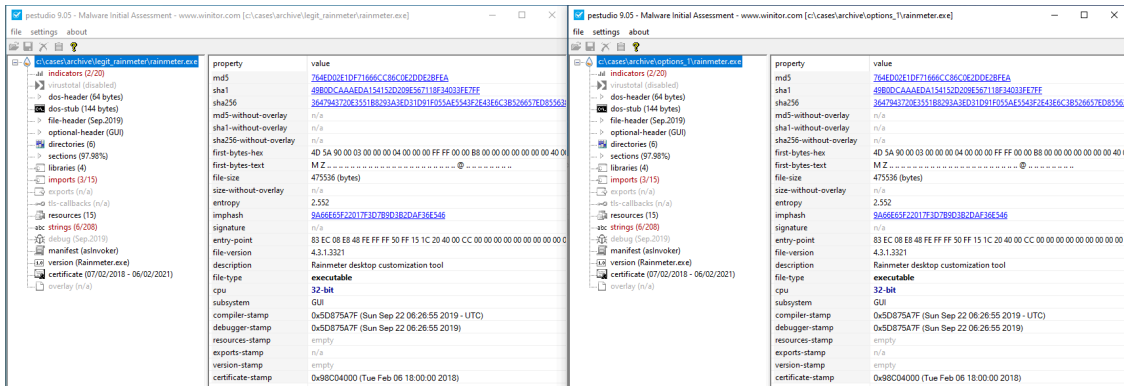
pestudio 9.05 - Malware Initial Assessment - www.winitor.com [c:\cases\archive\legit_rainmeter\rainmeter.exe]

file settings about

c:\cases\archive\legit_rainmeter\rainmeter.exe
indicators (2/20)
virustotal (disabled)
dos-header (64 bytes)
dos-stub (144 bytes)
file-header (Sep.2019)
optional-header (GUI)
directories (6)
sections (97.98%)
libraries (4)
imports (3/15)
exports (n/a)
tls-callbacks (n/a)
resources (15)
strings (6/208)
debug (Sep.2019)
manifest (asInvoker)
version (Rainmeter.exe)
certificate (07/02/2018 - 06/02/2021)
overlay (n/a)

| property | value |
|---|---|
| md5 | 764ED02E1DF71666CC86C0E2DDE2BFEA |
| sha1 | 49B0DCAAAEDA154152D209E567118F34033EF7FF |
| sha256 | 3647943720E3551B8293A3ED31D91F055AE5543F2E43E6C3B526657ED85563 |
| md5-without-overlay | n/a |
| sha1-without-overlay | n/a |
| sha256-without-overlay | n/a |
| first-bytes-hex | 4D 5A 90 00 03 00 00 00 04 00 00 00 FF FF 00 00 B8 00 00 00 00 00 00 00 40 0 |
| first-bytes-text | M Z .................................. @ .............. |
| file-size | 475536 (bytes) |
| size-without-overlay | n/a |
| entropy | 2.552 |
| imphash | 9A66E65F22017F3D7B9D3B2DAF36E546 |
| signature | n/a |
| entry-point | 83 EC 08 E8 48 FE FF FF 50 FF 15 1C 20 40 00 CC 00 00 00 00 00 00 00 00 00 0 |
| file-version | 4.3.1.3321 |
| description | Rainmeter desktop customization tool |
| file-type | executable |
| cpu | 32-bit |
| subsystem | GUI |
| compiler-stamp | 0x5D875A7F (Sun Sep 22 06:26:55 2019 - UTC) |
| debugger-stamp | 0x5D875A7F (Sun Sep 22 06:26:55 2019) |
| resources-stamp | empty |
| exports-stamp | n/a |
| version-stamp | empty |
| certificate-stamp | 0x98C04000 (Tue Feb 06 18:00:00 2018) |

pestudio 9.05 - Malware Initial Assessment - www.winitor.com [c:\cases\archive\options_1\rainmeter.exe]

file settings about

c:\cases\archive\options_1\rainmeter.exe
indicators (2/20)
virustotal (disabled)
dos-header (64 bytes)
dos-stub (144 bytes)
file-header (Sep.2019)
optional-header (GUI)
directories (6)
sections (97.98%)
libraries (4)
imports (3/15)
exports (n/a)
tls-callbacks (n/a)
resources (15)
strings (6/208)
debug (Sep.2019)
manifest (asInvoker)
version (Rainmeter.exe)
certificate (07/02/2018 - 06/02/2021)
overlay (n/a)

| property | value |
|---|---|
| md5 | 764ED02E1DF71666CC86C0E2DDE2BFEA |
| sha1 | 49B0DCAAAEDA154152D209E567118F34033EF7FF |
| sha256 | 3647943720E3551B8293A3ED31D91F055AE5543F2E43E6C3B526657ED8556 |
| md5-without-overlay | n/a |
| sha1-without-overlay | n/a |
| sha256-without-overlay | n/a |
| first-bytes-hex | 4D 5A 90 00 03 00 00 00 04 00 00 00 FF FF 00 00 B8 00 00 00 00 00 00 00 40 0 |
| first-bytes-text | M Z .................................. @ .............. |
| file-size | 475536 (bytes) |
| size-without-overlay | n/a |
| entropy | 2.552 |
| imphash | 9A66E65F22017F3D7B9D3B2DAF36E546 |
| signature | n/a |
| entry-point | 83 EC 08 E8 48 FE FF FF 50 FF 15 1C 20 40 00 CC 00 00 00 00 00 00 00 00 00 0 |
| file-version | 4.3.1.3321 |
| description | Rainmeter desktop customization tool |
| file-type | executable |
| cpu | 32-bit |
| subsystem | GUI |
| compiler-stamp | 0x5D875A7F (Sun Sep 22 06:26:55 2019 - UTC) |
| debugger-stamp | 0x5D875A7F (Sun Sep 22 06:26:55 2019) |
| resources-stamp | empty |
| exports-stamp | n/a |
| version-stamp | empty |
| certificate-stamp | 0x98C04000 (Tue Feb 06 18:00:00 2018) |